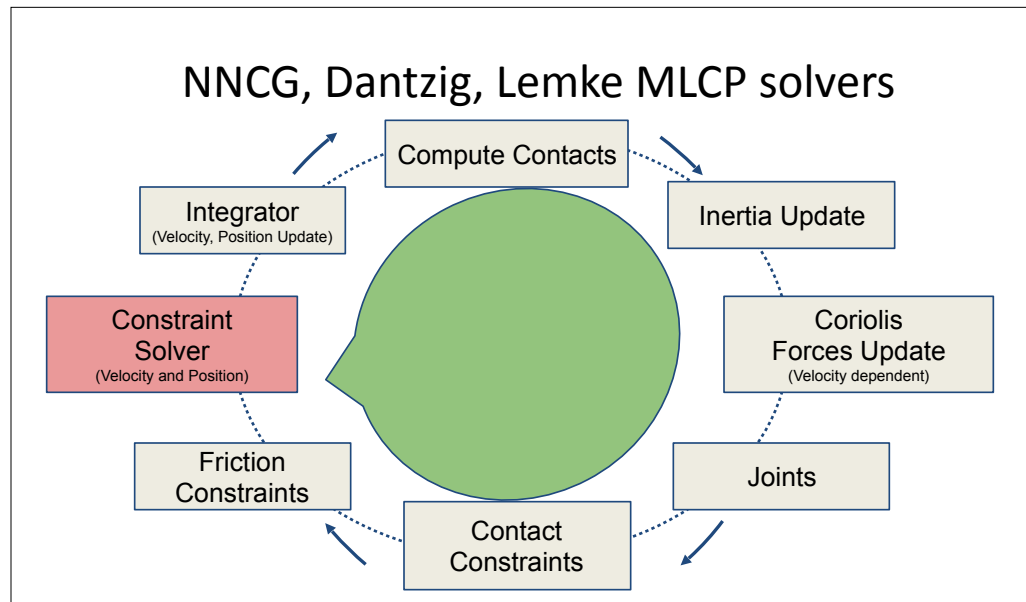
NNCG, Dantzig, Lemke MLCP solvers

Compute Contacts

Inertia Update

Coriolis Forces Update
(Velocity dependent)

Joints

Contact Constraints

Friction Constraints

Constraint Solver
(Velocity and Position)

Integrator
(Velocity, Position Update)